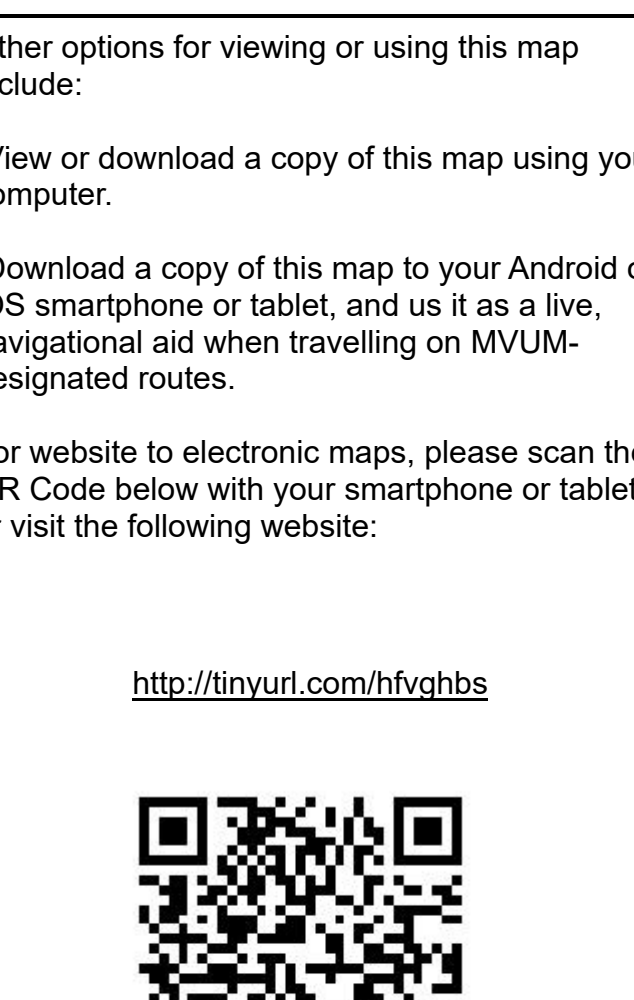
ther options for viewing or using this map clude:

View or download a copy of this map using you omputer.

Download a copy of this map to your Android o OS smartphone or tablet, and us it as a live, avigational aid when travelling on MVUM-esignated routes.

or website to electronic maps, please scan the R Code below with your smartphone or tablet visit the following website:

http://tinyurl.com/hfvghbs